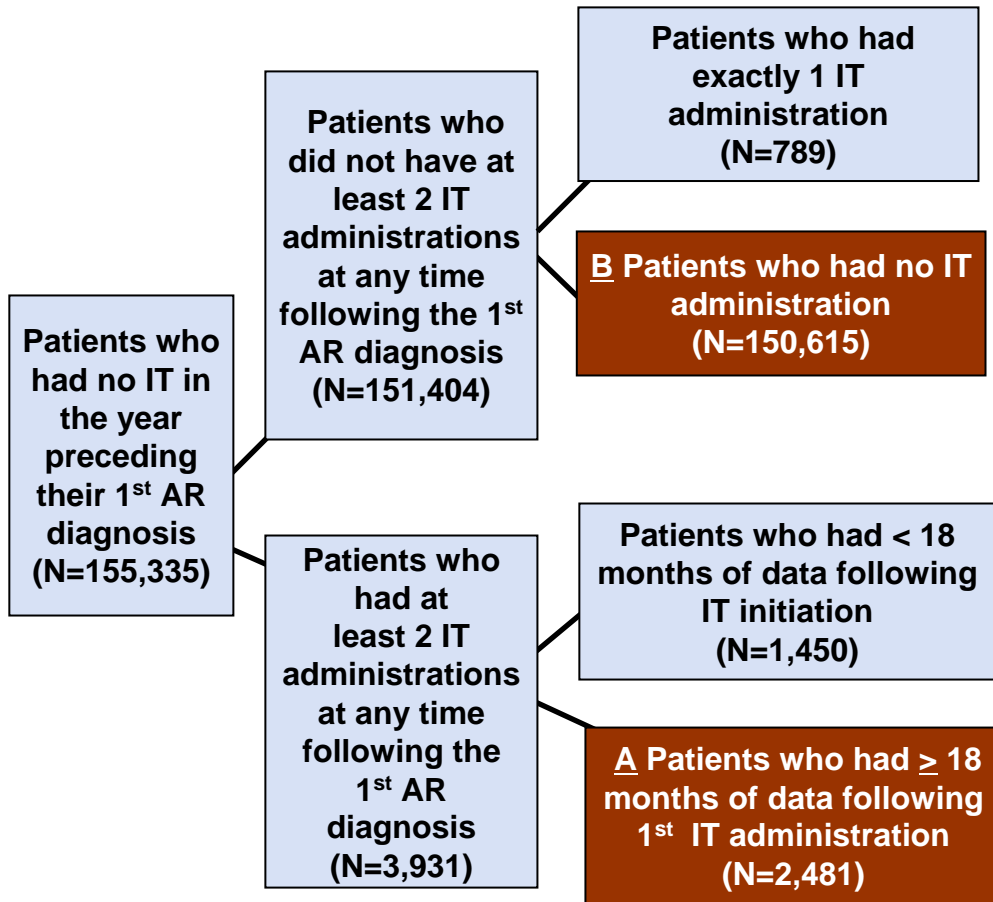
Patients who had no IT in the year preceding their 1$^{st}$ AR diagnosis (N=155,335)

Patients who did not have at least 2 IT administrations at any time following the 1$^{st}$ AR diagnosis (N=151,404)

Patients who had exactly 1 IT administration (N=789)

B Patients who had no IT administration (N=150,615)

Patients who had at least 2 IT administrations at any time following the 1$^{st}$ AR diagnosis (N=3,931)

Patients who had < 18 months of data following IT initiation (N=1,450)

A Patients who had $\geq$ 18 months of data following 1$^{st}$ IT administration (N=2,481)